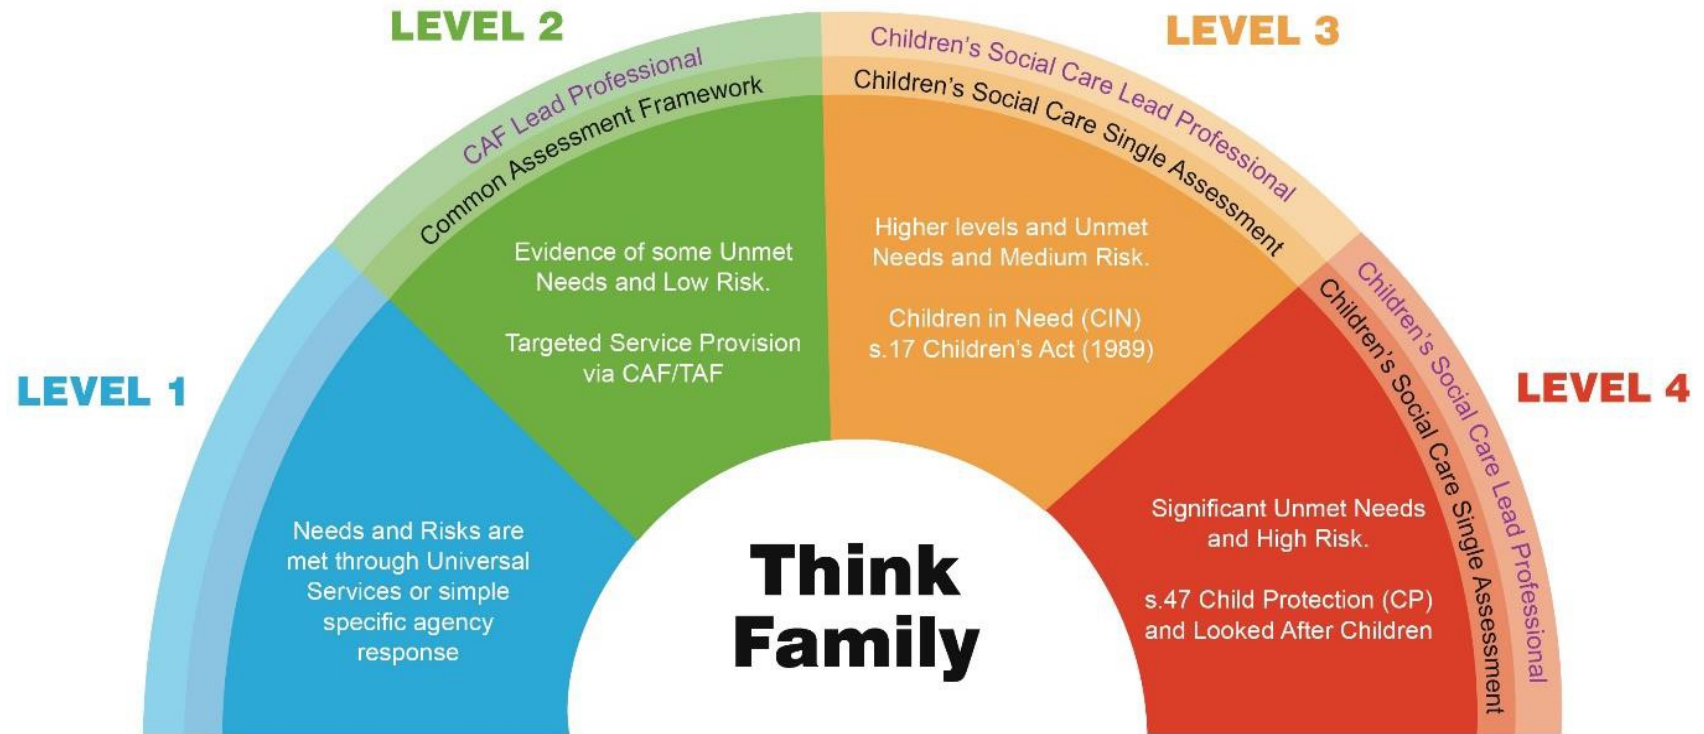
LEVEL 1

Needs and Risks are met through Universal Services or simple specific agency response

LEVEL 2

CAF Lead Professional

Common Assessment Framework

Evidence of some Unmet Needs and Low Risk.

Targeted Service Provision via CAF/TAF

LEVEL 3

Children's Social Care Lead Professional

Children's Social Care Single Assessment

Higher levels and Unmet Needs and Medium Risk.

Children in Need (CIN) s.17 Children's Act (1989)

LEVEL 4

Children's Social Care Lead Professional

Children's Social Care Single Assessment

Significant Unmet Needs and High Risk.

s.47 Child Protection (CP) and Looked After Children

Think Family